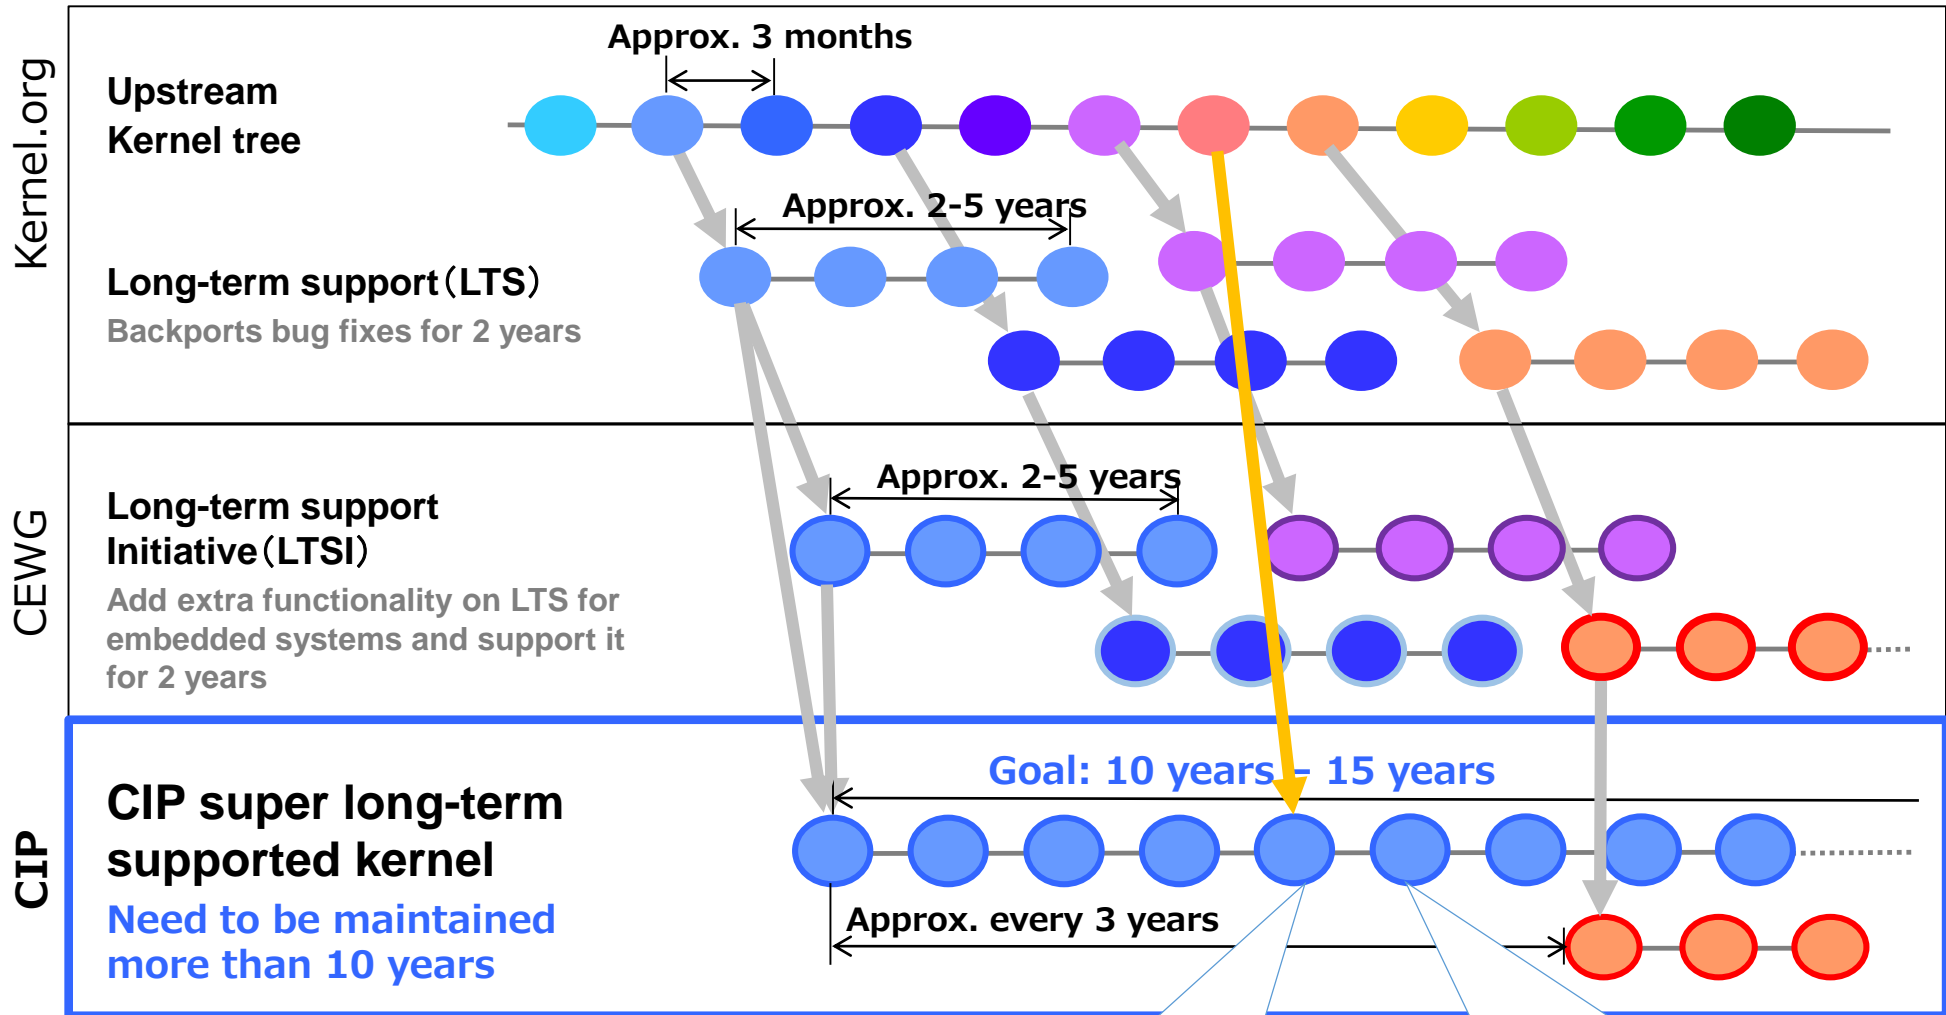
Kernel.org

Approx. 3 months

Upstream Kernel tree

Approx. 2-5 years

Long-term support（LTS）

Backports bug fixes for 2 years

CEWG

Approx. 2-5 years

Long-term support Initiative（LTSI）

Add extra functionality on LTS for embedded systems and support it for 2 years

CIP

Goal: 10 years – 15 years

CIP super long-term supported kernel

Need to be maintained more than 10 years

Approx. every 3 years